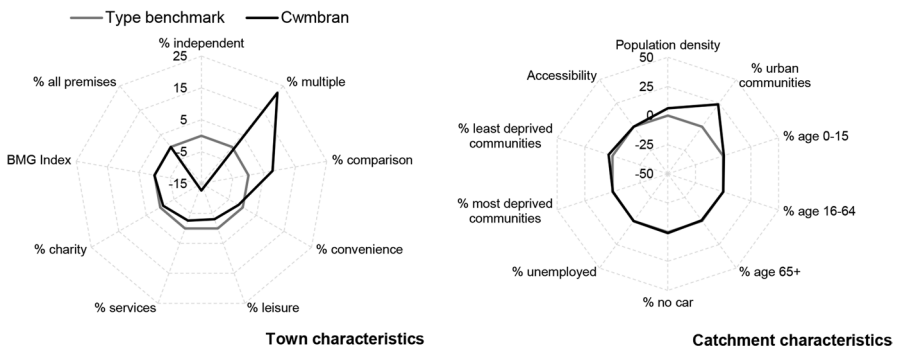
Type benchmark
Cwmbran

% independent
25
15
5
-5
-15
% multiple
% comparison
% convenience
% leisure
% services
% charity
BMG Index
% all premises

Town characteristics

Population density
50
25
0
-25
-50
% urban communities
% age 0-15
% age 16-64
% age 65+
% no car
% unemployed
% most deprived communities
% least deprived communities
Accessibility

Catchment characteristics